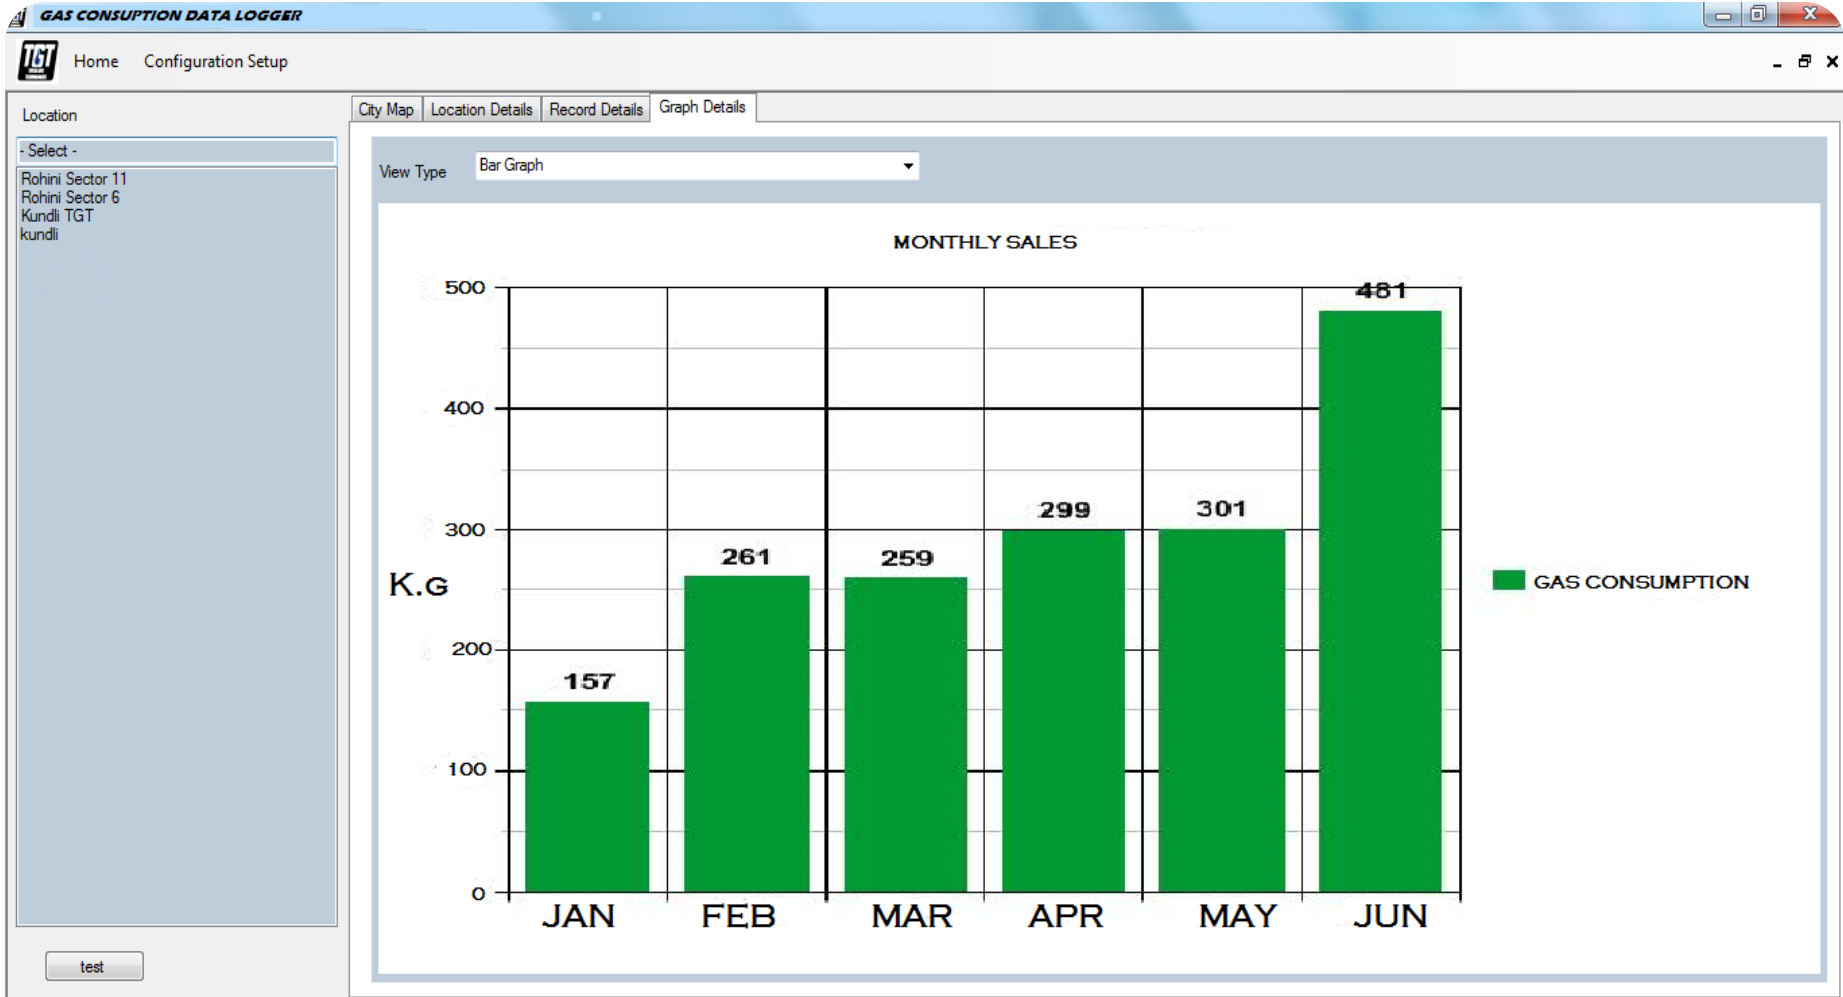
GAS CONSUPTION DATA LOGGER

TGT Home Configuration Setup

Location

- Select -

Rohini Sector 11
Rohini Sector 6
Kundli TGT
kundli

test

City Map | Location Details | Record Details | Graph Details

View Type Bar Graph

MONTHLY SALES

K.G

500
400
300
200
100
0

157
261
259
299
301
481

JAN FEB MAR APR MAY JUN

GAS CONSUMPTION